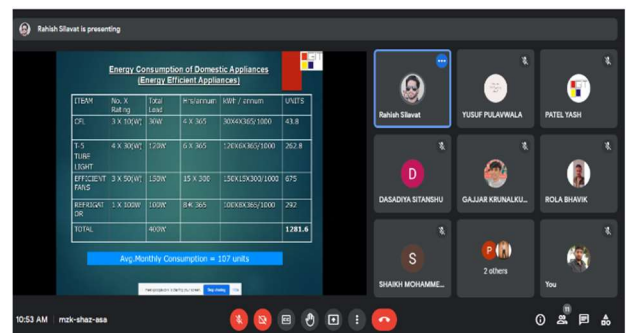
Rahish Silavat is presenting

Energy Consumption of Domestic Appliances
(Energy Efficient Appliances)

| ITEAM | No. X Rating | Total Load | Hrs/annum | kWh / annum | UNITS |
|---|---|---|---|---|---|
| CFL | 3 X 10(W) | 30W | 4 X 365 | 30X4X365/1000 | 43.8 |
| T-5 TUBE LIGHT | 4 X 30(W) | 120W | 6 X 365 | 120X6X365/1000 | 262.8 |
| EFFICIENT FANS | 3 X 50(W) | 150W | 15 X 300 | 150X15X300/1000 | 675 |
| REFRIGRATOR | 1 X 100W | 100W | 8 X 365 | 100X8X365/1000 | 292 |
| TOTAL | | 400W | | | 1281.6 |

Avg.Monthly Consumption = 107 units

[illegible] Stop sharing

Rahish Silavat
YUSUF PULAVWALA
PATEL YASH
DASADIYA SITANSHU
GAJJAR KRUNALKU...
ROLA BHAVIK
SHAIKH MOHAMME...
2 others
You

10:53 AM | mzk-shaz-asa
11